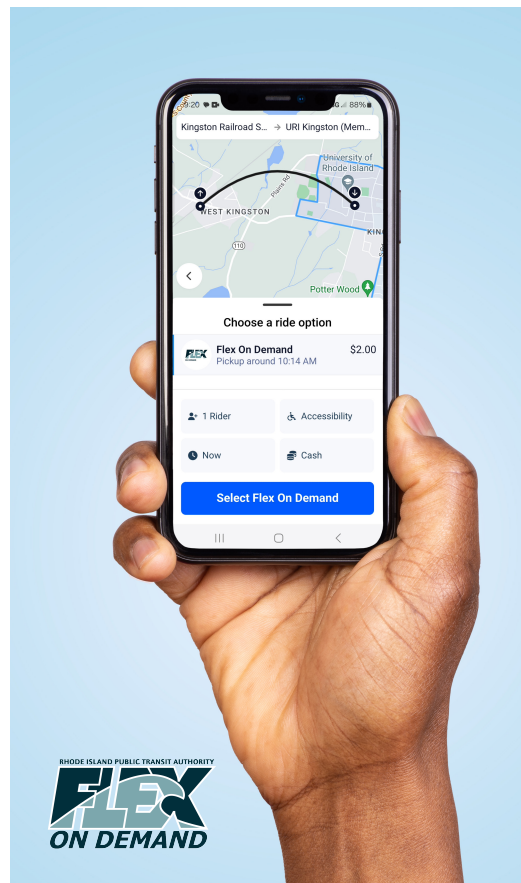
9:20 88%

Kingston Railroad S... → URI Kingston (Mem...

University of Rhode Island

WEST KINGSTON

Plains Rd

110

KIN

Potter Wood

Choose a ride option

FLEX

Flex On Demand
Pickup around 10:14 AM
$2.00

1 Rider

Accessibility

Now

Cash

Select Flex On Demand

RHODE ISLAND PUBLIC TRANSIT AUTHORITY
FLEX
ON DEMAND